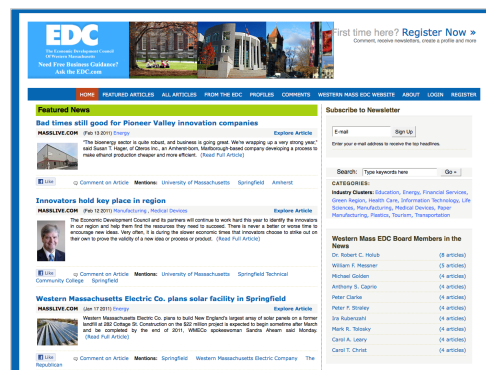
EDC
The Economic Development Council Of Western Massachusetts
Need Free Business Guidance? Ask the EDC.com

First time here? Register Now »
Comment, receive newsletters, create a profile and more

HOME FEATURED ARTICLES ALL ARTICLES FROM THE EDC PROFILES COMMENTS WESTERN MASS EDC WEBSITE ABOUT LOGIN REGISTER

Featured News

Bad times still good for Pioneer Valley innovation companies
MASSLIVE.COM (Feb 13 2011) Energy Explore Article
"The bioenergy sector is quite robust, and business is going great. We're wrapping up a very strong year," said Susan T. Hagan, of Qteros Inc., an Amherst-born, Marlborough-based company developing a process to make ethanol production cheaper and more efficient. (Read Full Article)
Like Comment on Article Mentions: University of Massachusetts Springfield Amherst

Innovators hold key place in region
MASSLIVE.COM (Feb 12 2011) Manufacturing, Medical Devices Explore Article
The Economic Development Council and its partners will continue to work hard this year to identify the innovators in our region and help them find the resources they need to succeed. There is never a better or worse time to encourage new ideas. Very often, it is during the slower economic times that innovators choose to strike out on their own to prove the validity of a new idea or process or product. (Read Full Article)
Like Comment on Article Mentions: University of Massachusetts Springfield Technical Community College Springfield

Western Massachusetts Electric Co. plans solar facility in Springfield
MASSLIVE.COM (Jan 17 2011) Energy Explore Article
Western Massachusetts Electric Co. plans to build New England's largest array of solar panels on a former landfill at 282 Cottage St. Construction on the $22 million project is expected to begin sometime after March and be completed by the end of 2011, WMECo spokeswoman Sandra Ahearn said Monday. (Read Full Article)
Like Comment on Article Mentions: Springfield Western Massachusetts Electric Company The Republican

Subscribe to Newsletter
E-mail Sign Up
Enter your e-mail address to receive the top headlines.

Search: Type keywords here Go »
CATEGORIES:
Industry Clusters: Education, Energy, Financial Services, Green Region, Health Care, Information Technology, Life Sciences, Manufacturing, Medical Devices, Paper Manufacturing, Plastics, Tourism, Transportation

Western Mass EDC Board Members in the News
Dr. Robert C. Holub (8 articles)
William F. Messner (3 articles)
Michael Golden (3 articles)
Anthony S. Caprio (4 articles)
Peter Clarke (4 articles)
Peter Y. Straley (4 articles)
Ira Rubenzahl (4 articles)
Mark R. Tolosky (4 articles)
Carol A. Leary (4 articles)
Carol T. Christ (4 articles)